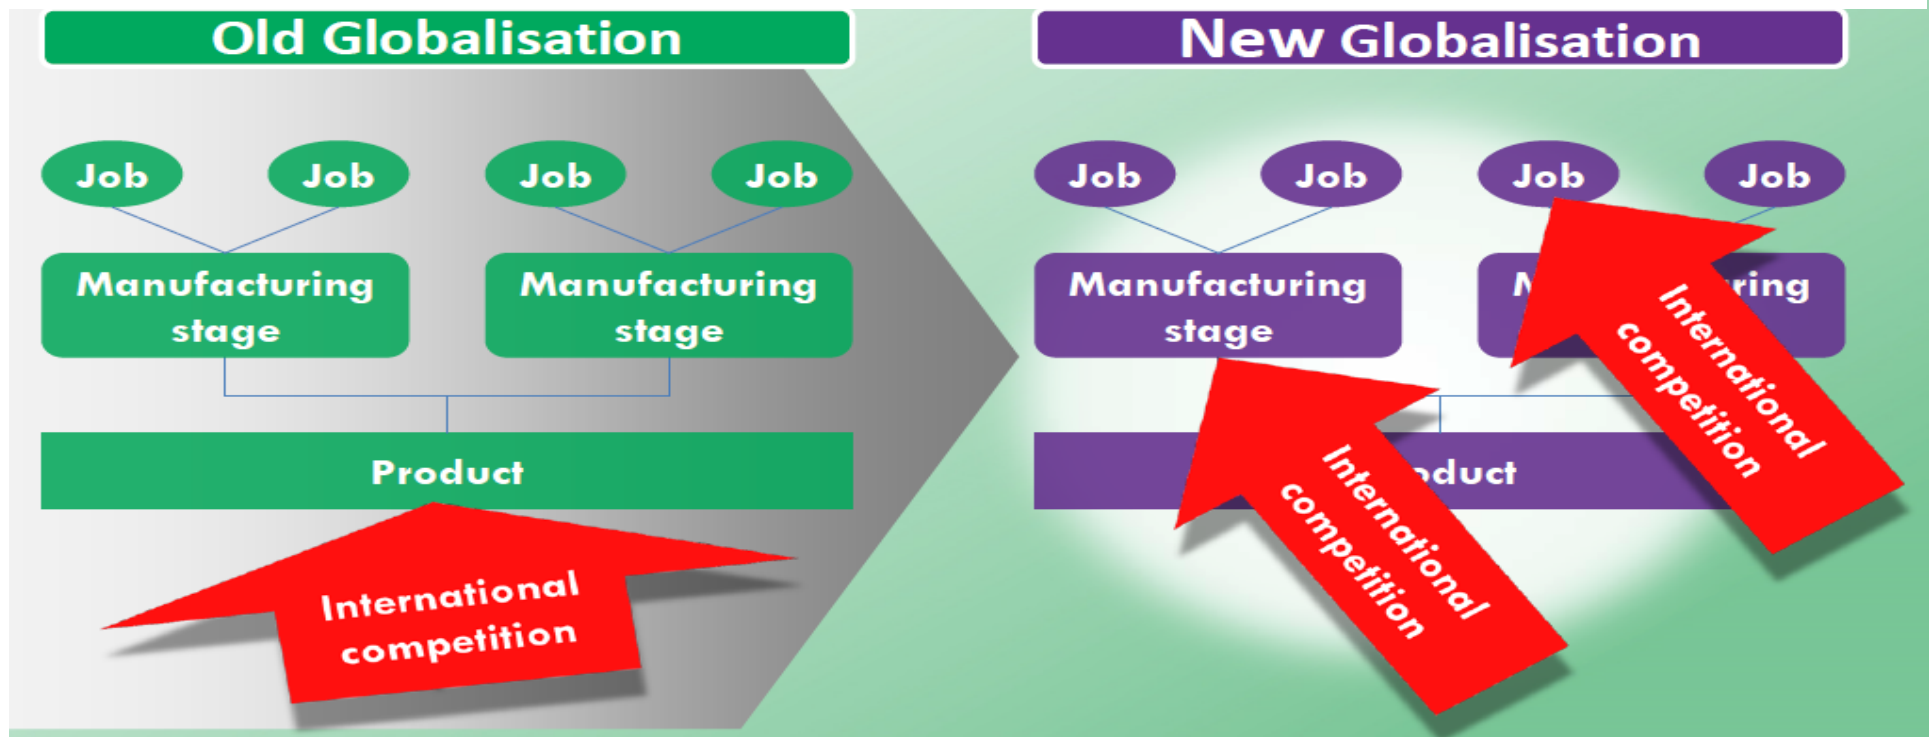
Old Globalisation

Job Job Job Job

Manufacturing stage

Manufacturing stage

Product

International competition

New Globalisation

Job Job Job Job

Manufacturing stage

M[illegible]ring

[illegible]duct

International competition

International competition